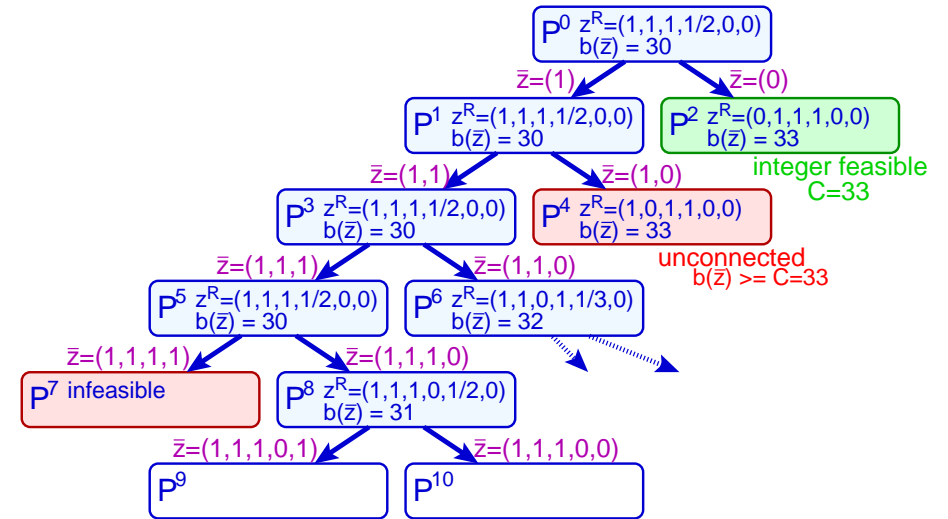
$P^0$ $z^R$=(1,1,1,1/2,0,0) $b(\bar{z})$ = 30

$\bar{z}$=(1)

$\bar{z}$=(0)

$P^1$ $z^R$=(1,1,1,1/2,0,0) $b(\bar{z})$ = 30

$P^2$ $z^R$=(0,1,1,1,0,0) $b(\bar{z})$ = 33

integer feasible C=33

$\bar{z}$=(1,1)

$\bar{z}$=(1,0)

$P^3$ $z^R$=(1,1,1,1/2,0,0) $b(\bar{z})$ = 30

$P^4$ $z^R$=(1,0,1,1,0,0) $b(\bar{z})$ = 33

unconnected $b(\bar{z})$ >= C=33

$\bar{z}$=(1,1,1)

$\bar{z}$=(1,1,0)

$P^5$ $z^R$=(1,1,1,1/2,0,0) $b(\bar{z})$ = 30

$P^6$ $z^R$=(1,1,0,1,1/3,0) $b(\bar{z})$ = 32

$\bar{z}$=(1,1,1,1)

$\bar{z}$=(1,1,1,0)

$P^7$ infeasible

$P^8$ $z^R$=(1,1,1,0,1/2,0) $b(\bar{z})$ = 31

$\bar{z}$=(1,1,1,0,1)

$\bar{z}$=(1,1,1,0,0)

$P^9$

$P^{10}$